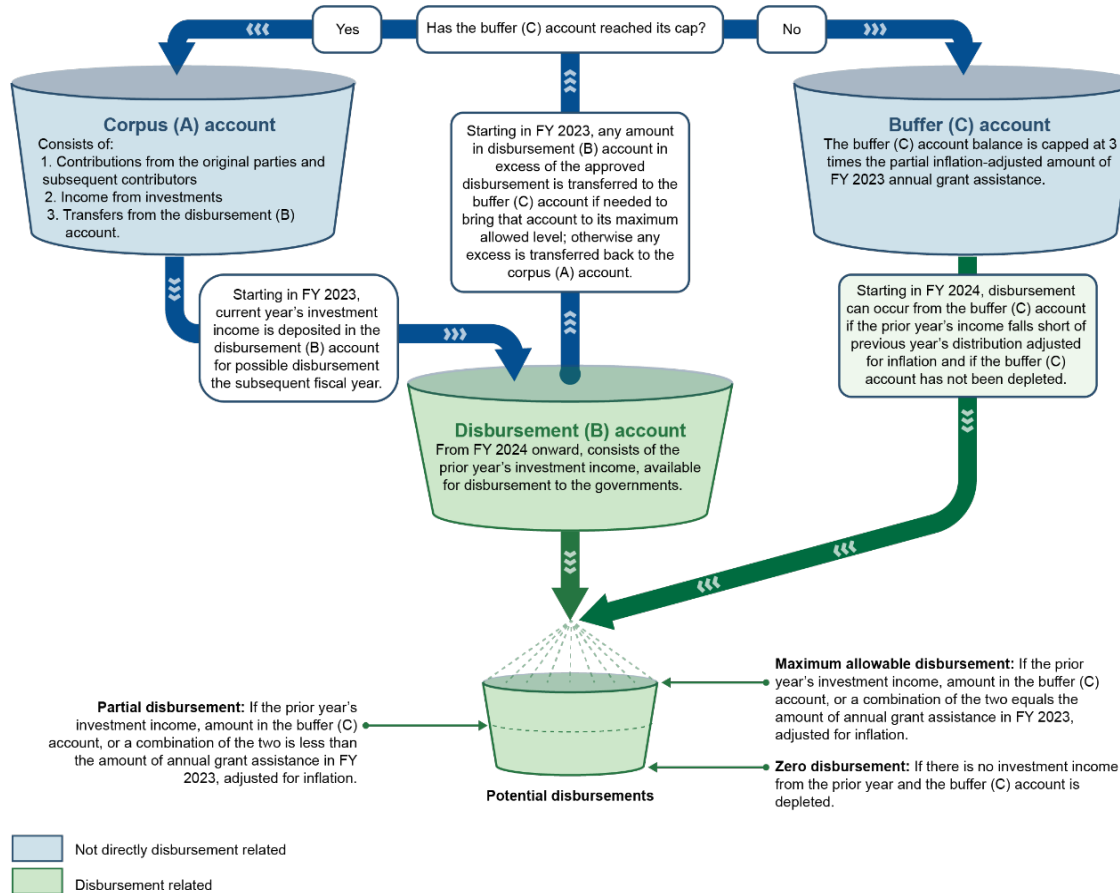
Yes

Has the buffer (C) account reached its cap?

No

Corpus (A) account
Consists of:
1. Contributions from the original parties and subsequent contributors
2. Income from investments
3. Transfers from the disbursement (B) account.

Starting in FY 2023, any amount in disbursement (B) account in excess of the approved disbursement is transferred to the buffer (C) account if needed to bring that account to its maximum allowed level; otherwise any excess is transferred back to the corpus (A) account.

Buffer (C) account
The buffer (C) account balance is capped at 3 times the partial inflation-adjusted amount of FY 2023 annual grant assistance.

Starting in FY 2023, current year's investment income is deposited in the disbursement (B) account for possible disbursement the subsequent fiscal year.

Starting in FY 2024, disbursement can occur from the buffer (C) account if the prior year's income falls short of previous year's distribution adjusted for inflation and if the buffer (C) account has not been depleted.

Disbursement (B) account
From FY 2024 onward, consists of the prior year's investment income, available for disbursement to the governments.

Maximum allowable disbursement: If the prior year's investment income, amount in the buffer (C) account, or a combination of the two equals the amount of annual grant assistance in FY 2023, adjusted for inflation.

Partial disbursement: If the prior year's investment income, amount in the buffer (C) account, or a combination of the two is less than the amount of annual grant assistance in FY 2023, adjusted for inflation.

Zero disbursement: If there is no investment income from the prior year and the buffer (C) account is depleted.

Potential disbursements

Not directly disbursement related

Disbursement related